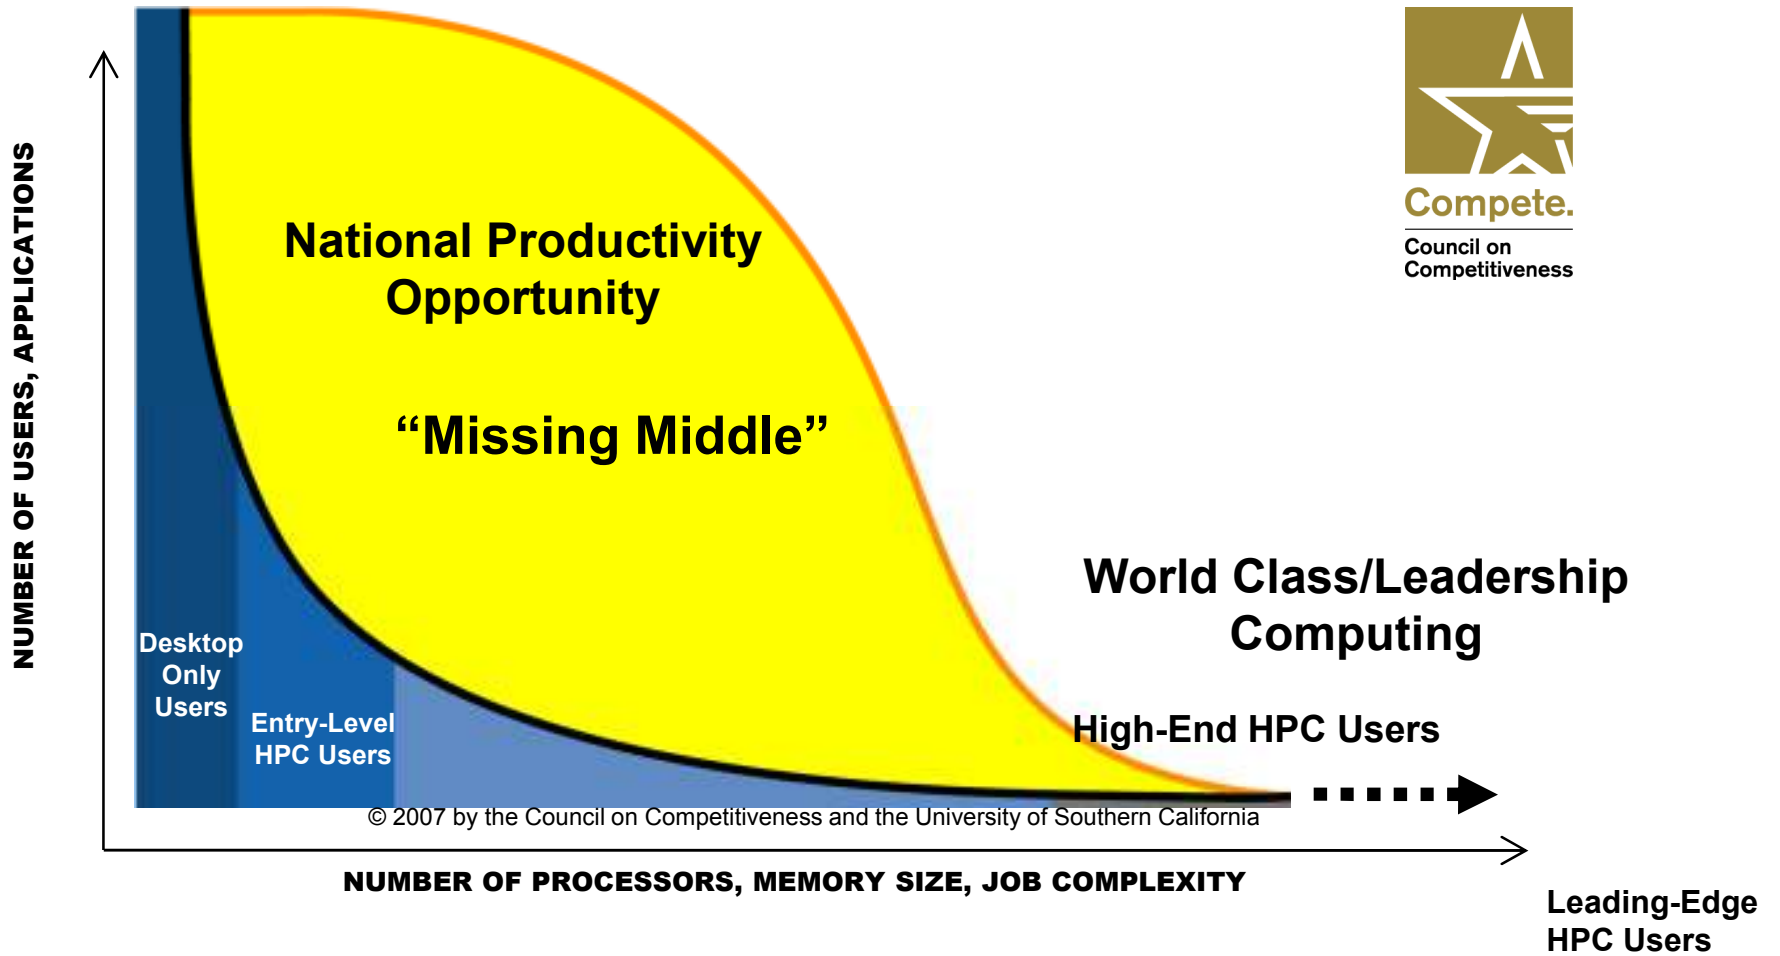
Compete.
Council on Competitiveness

NUMBER OF USERS, APPLICATIONS

National Productivity Opportunity

“Missing Middle”

World Class/Leadership Computing

Desktop Only Users

Entry-Level HPC Users

High-End HPC Users

© 2007 by the Council on Competitiveness and the University of Southern California

NUMBER OF PROCESSORS, MEMORY SIZE, JOB COMPLEXITY

Leading-Edge HPC Users